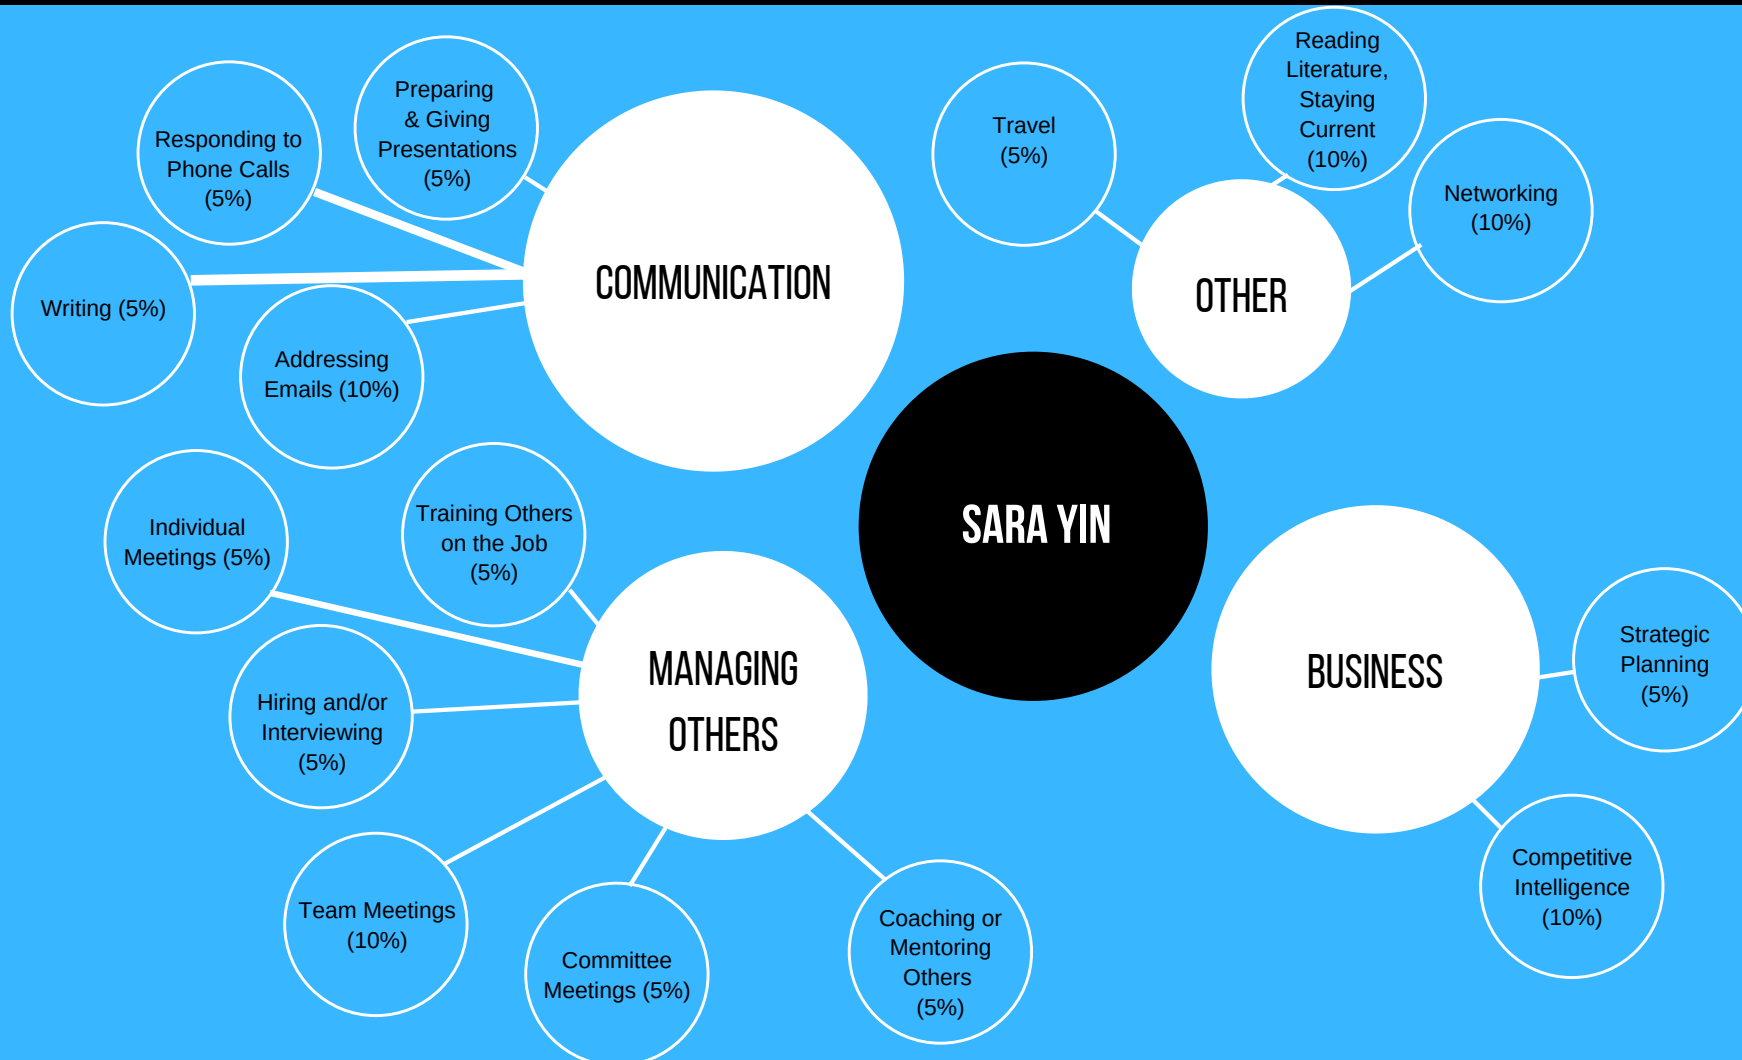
SARA YIN

COMMUNICATION

Responding to Phone Calls (5%)

Preparing & Giving Presentations (5%)

Writing (5%)

Addressing Emails (10%)

OTHER

Travel (5%)

Reading Literature, Staying Current (10%)

Networking (10%)

MANAGING OTHERS

Individual Meetings (5%)

Training Others on the Job (5%)

Hiring and/or Interviewing (5%)

Team Meetings (10%)

Committee Meetings (5%)

Coaching or Mentoring Others (5%)

BUSINESS

Strategic Planning (5%)

Competitive Intelligence (10%)